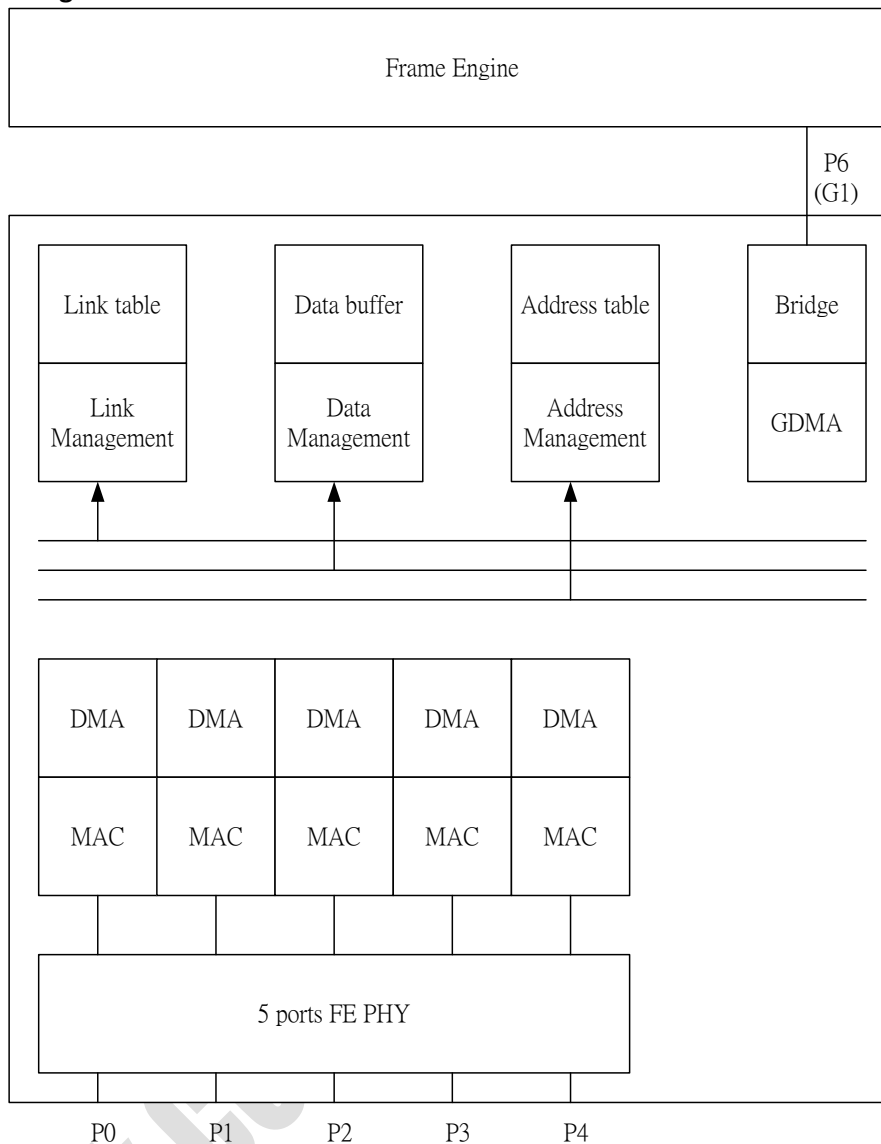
Frame Engine

P6
(G1)

Link table

Link Management

Data buffer

Data Management

Address table

Address Management

Bridge

GDMA

| DMA | DMA | DMA | DMA | DMA |
|---|---|---|---|---|
| MAC | MAC | MAC | MAC | MAC |

5 ports FE PHY

P0 P1 P2 P3 P4